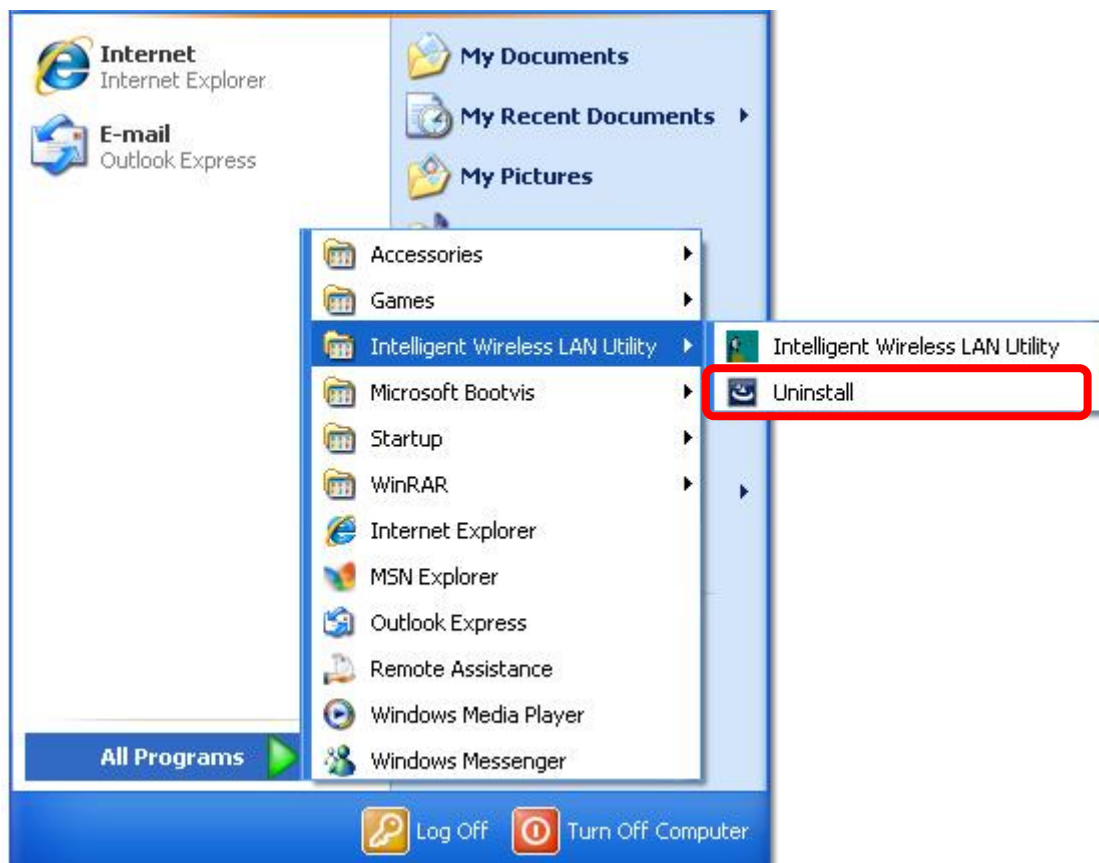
Internet
Internet Explorer

E-mail
Outlook Express

My Documents

My Recent Documents

My Pictures

Accessories

Games

Intelligent Wireless LAN Utility

Microsoft Bootvis

Startup

WinRAR

Internet Explorer

MSN Explorer

Outlook Express

Remote Assistance

Windows Media Player

Windows Messenger

Intelligent Wireless LAN Utility

Uninstall

All Programs

Log Off

Turn Off Computer